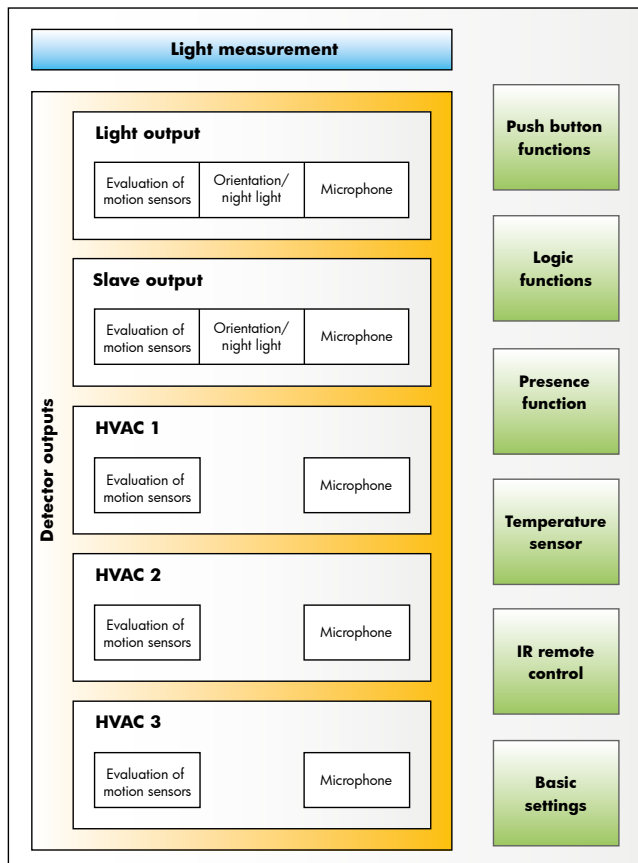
Light measurement

Detector outputs

Light output

Evaluation of motion sensors

Orientation/ night light

Microphone

Slave output

Evaluation of motion sensors

Orientation/ night light

Microphone

HVAC 1

Evaluation of motion sensors

Microphone

HVAC 2

Evaluation of motion sensors

Microphone

HVAC 3

Evaluation of motion sensors

Microphone

Push button functions

Logic functions

Presence function

Temperature sensor

IR remote control

Basic settings